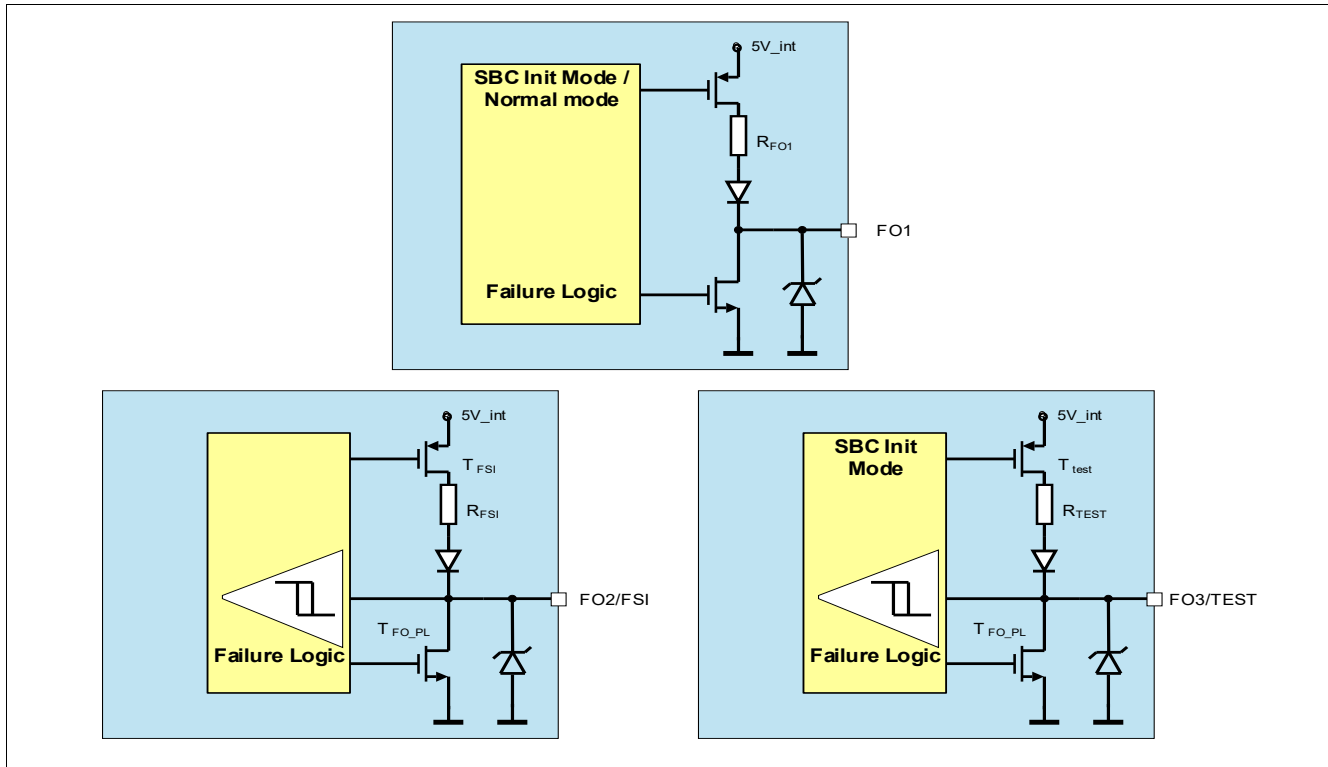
SBC Init Mode / Normal mode

Failure Logic

5V_int

$R_{FO1}$

FO1

5V_int

$T_{FSI}$

$R_{FSI}$

FO2/FSI

$T_{FO\_PL}$

Failure Logic

SBC Init Mode

5V_int

$T_{test}$

$R_{TEST}$

FO3/TEST

$T_{FO\_PL}$

Failure Logic